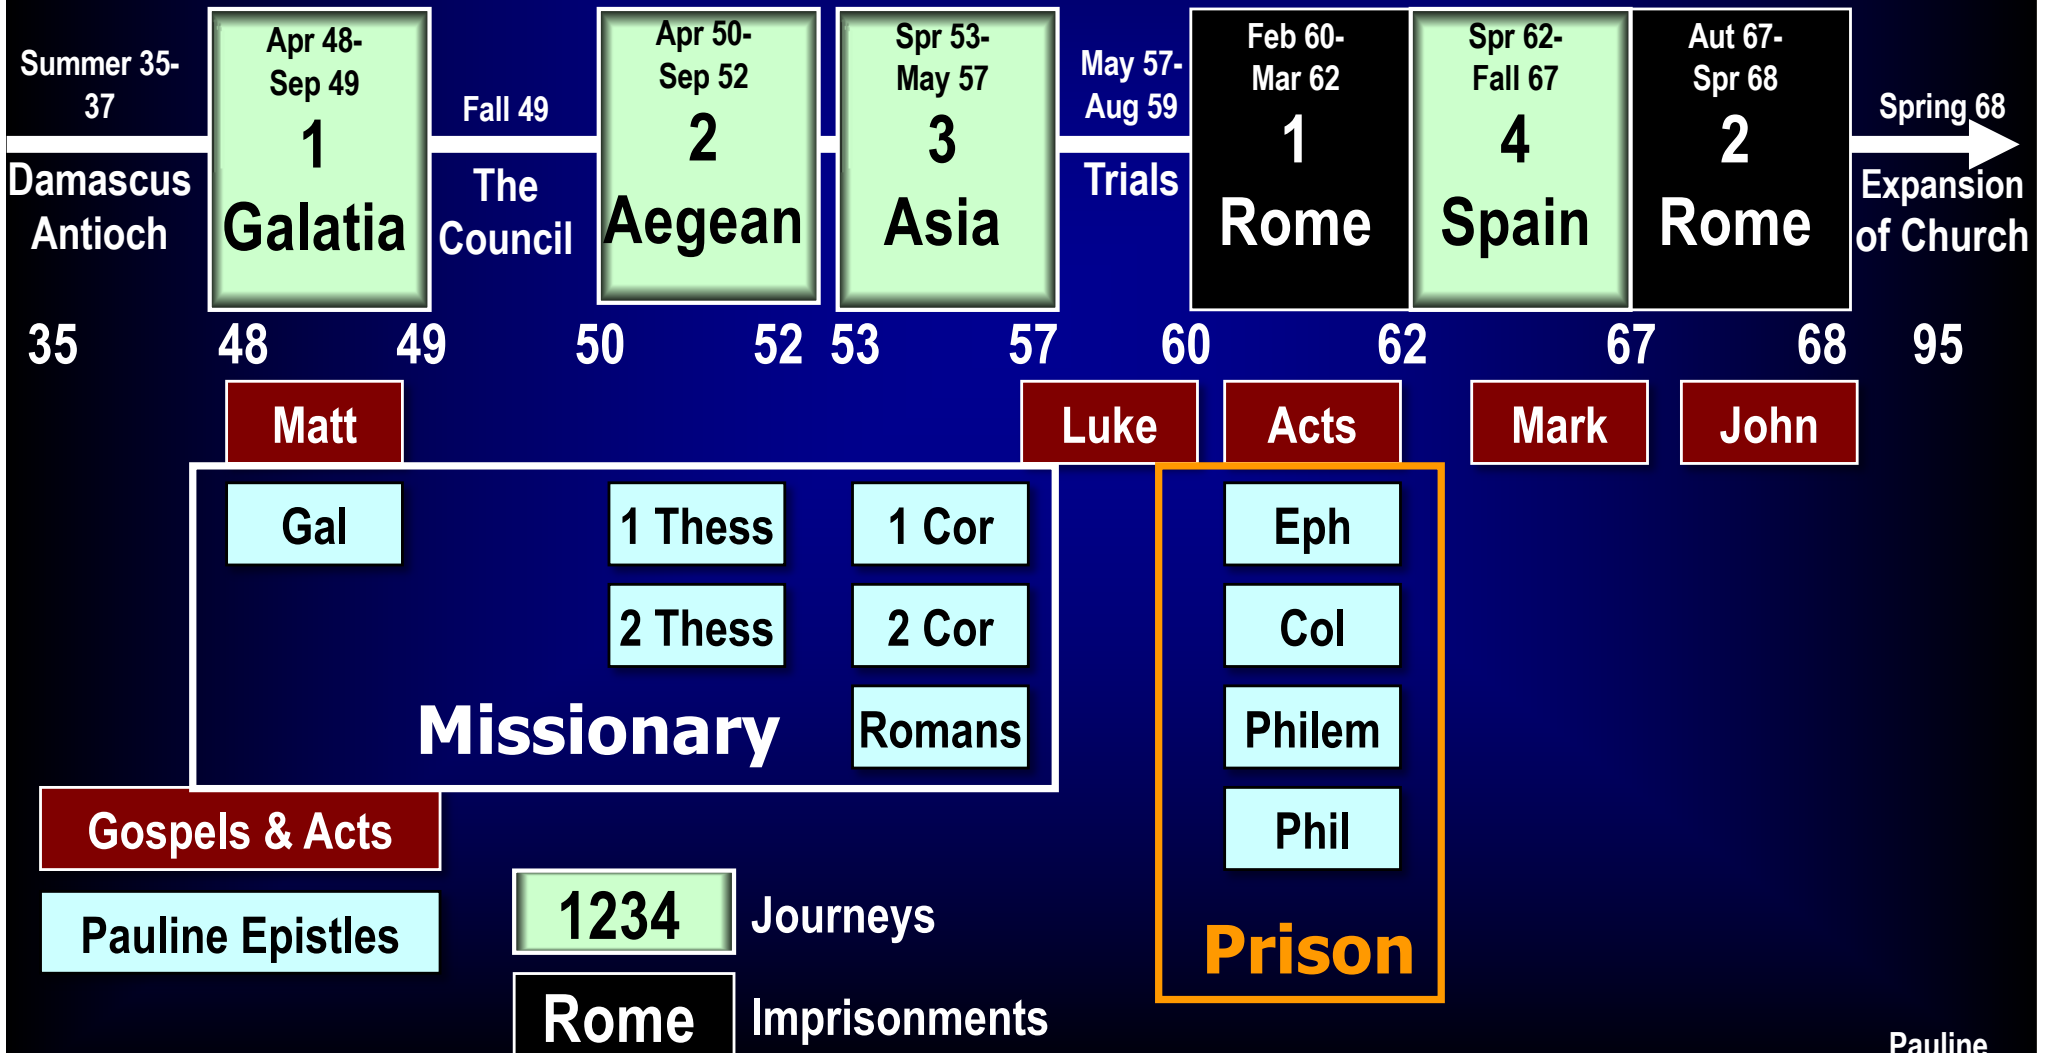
Summer 35-37
Damascus Antioch

Apr 48-Sep 49
1
Galatia

Fall 49
The Council

Apr 50-Sep 52
2
Aegean

Spr 53-May 57
3
Asia

May 57-Aug 59
Trials

Feb 60-Mar 62
1
Rome

Spr 62-Fall 67
4
Spain

Aut 67-Spr 68
2
Rome

Spring 68
Expansion of Church

35 48 49 50 52 53 57 60 62 67 68 95

Matt

Luke

Acts

Mark

John

Gal

1 Thess

1 Cor

2 Thess

2 Cor

Missionary

Romans

Eph

Col

Philem

Phil

Prison

Gospels & Acts

Pauline Epistles

1234 Journeys

Rome Imprisonments

Pauline